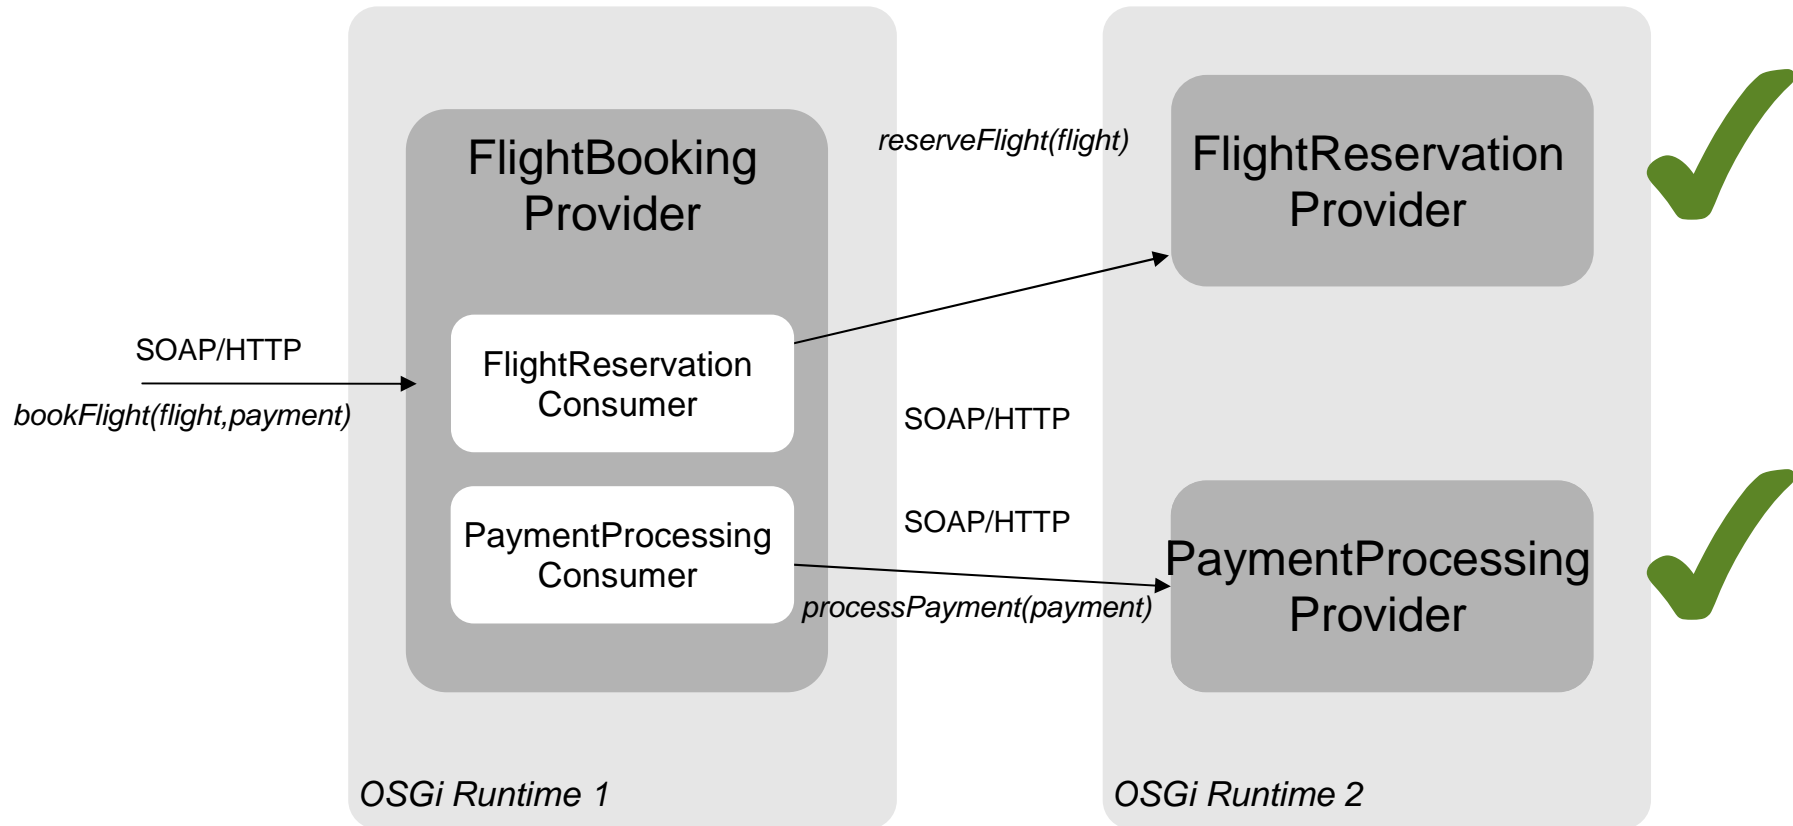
FlightBooking Provider

reserveFlight(flight)

FlightReservation Provider

SOAP/HTTP

bookFlight(flight,payment)

FlightReservation Consumer

SOAP/HTTP

SOAP/HTTP

PaymentProcessing Consumer

PaymentProcessing Provider

processPayment(payment)

OSGi Runtime 1

OSGi Runtime 2